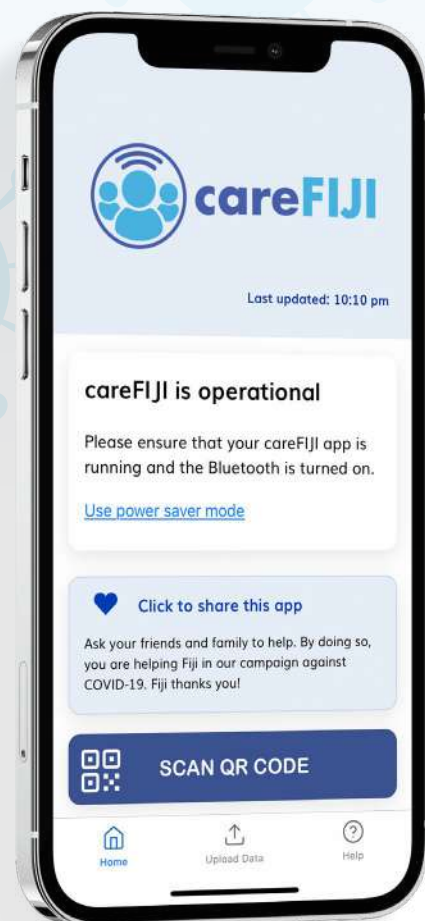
careFIJI

Last updated: 10:10 pm

careFIJI is operational

Please ensure that your careFIJI app is running and the Bluetooth is turned on.

Use power saver mode

Click to share this app

Ask your friends and family to help. By doing so, you are helping Fiji in our campaign against COVID-19. Fiji thanks you!

SCAN QR CODE

Home

Upload Data

Help